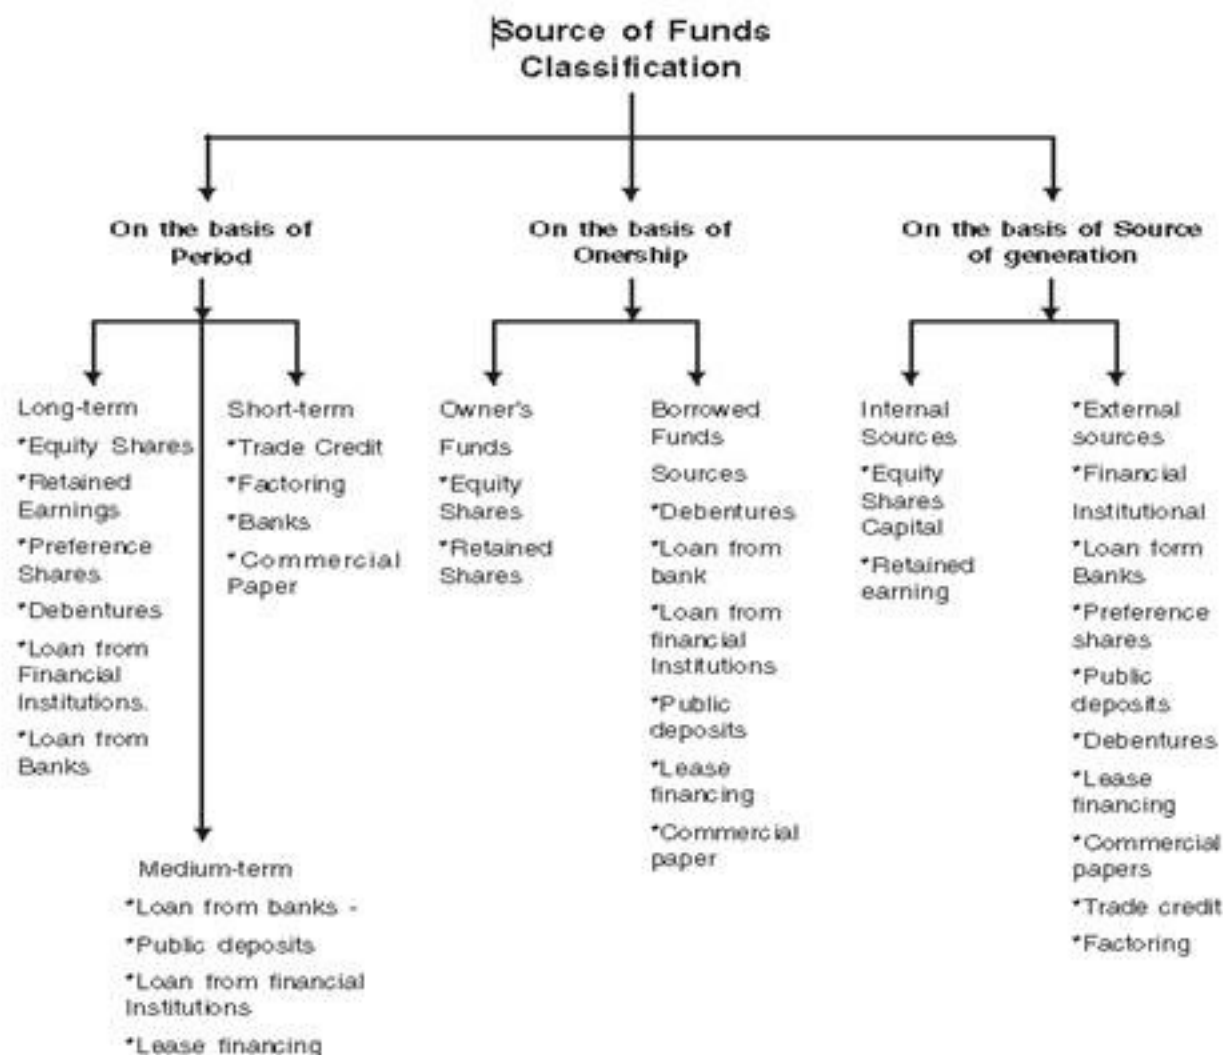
Source of Funds Classification

On the basis of Period

On the basis of Onership

On the basis of Source of generation

Long-term
*Equity Shares
*Retained Earnings
*Preference Shares
*Debentures
*Loan from Financial Institutions.
*Loan from Banks

Short-term
*Trade Credit
*Factoring
*Banks
*Commercial Paper

Medium-term
*Loan from banks -
*Public deposits
*Loan from financial Institutions
*Lease financing

Owner's Funds
*Equity Shares
*Retained Shares

Borrowed Funds Sources
*Debentures
*Loan from bank
*Loan from financial Institutions
*Public deposits
*Lease financing
*Commercial paper

Internal Sources
*Equity Shares Capital
*Retained earning

*External sources
*Financial Institutional
*Loan form Banks
*Preference shares
*Public deposits
*Debentures
*Lease financing
*Commercial papers
*Trade credit
*Factoring